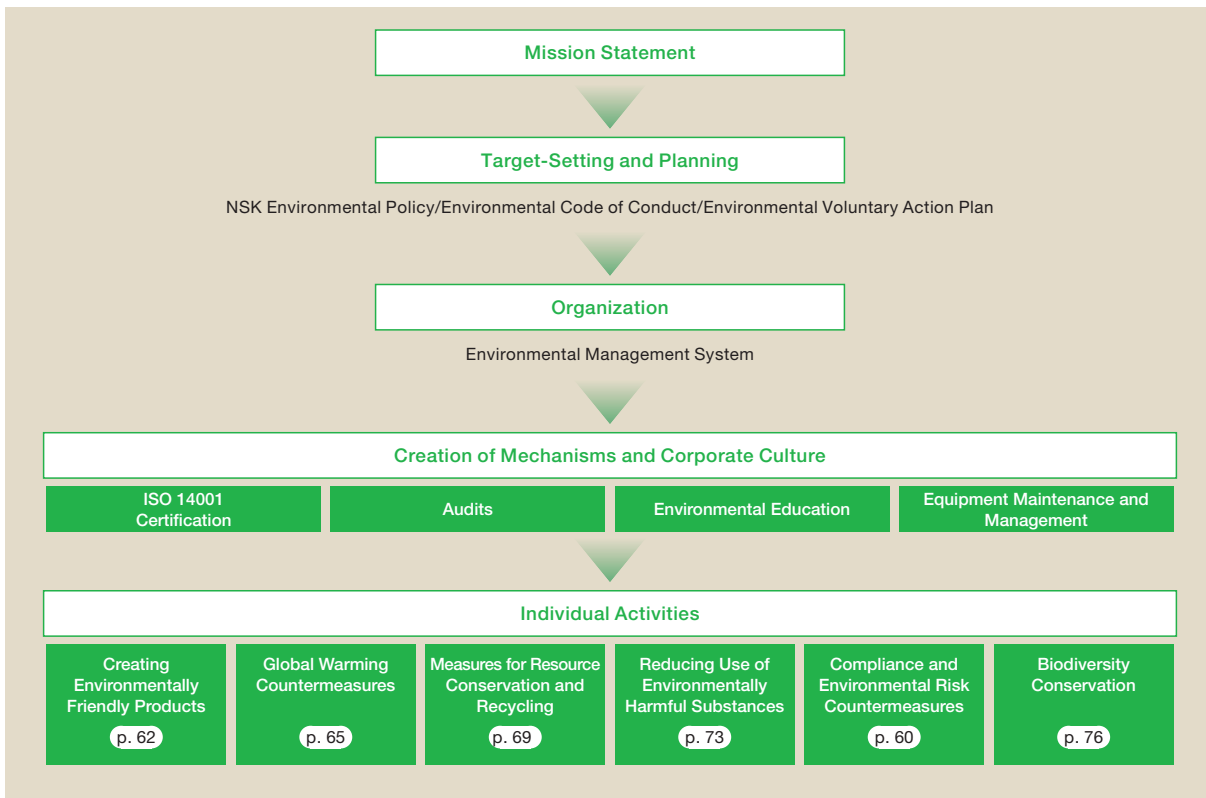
Mission Statement

Target-Setting and Planning

NSK Environmental Policy/Environmental Code of Conduct/Environmental Voluntary Action Plan

Organization

Environmental Management System

Creation of Mechanisms and Corporate Culture

ISO 14001 Certification

Audits

Environmental Education

Equipment Maintenance and Management

Individual Activities

Creating Environmentally Friendly Products
p. 62

Global Warming Countermeasures
p. 65

Measures for Resource Conservation and Recycling
p. 69

Reducing Use of Environmentally Harmful Substances
p. 73

Compliance and Environmental Risk Countermeasures
p. 60

Biodiversity Conservation
p. 76